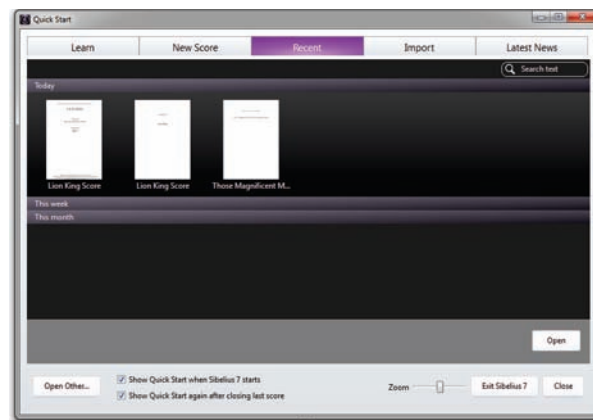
Quick Start

Learn | New Score | Recent | Import | Latest News

Search text

Today

Lion King Score

Lion King Score

Those Magnificent M...

This week

This month

Open

Open Other...

Show Quick Start when Sibelius 7 starts

Show Quick Start again after closing last score

Zoom

Exit Sibelius 7

Close